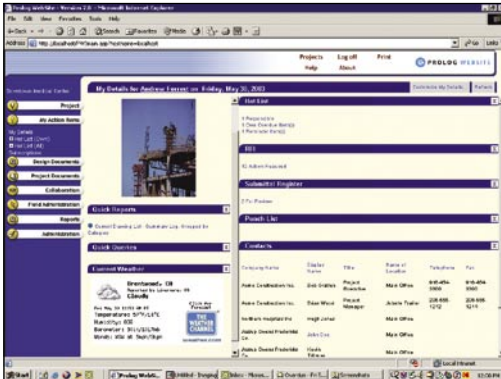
Prolog WebSite - Version 7.0 - Microsoft Internet Explorer

File Edit View Favorites Tools Help

Back Search Favorites Media

Address http://localhost/?Prolog/...localhost

Go Links

Projects Log off Print
Help About

PROLOG WEBSITE

Customize My Details Refresh

Project

My Action Items

Design Documents

Project Documents

Collaboration

Field Administration

Reports

Administration

My Details for Andrew Forrest on Friday, May 30, 2003

Hot List

4 Proposal(s)
1 Past Overdue Item(s)
2 Reminder Item(s)

RFI

12 Action Required

Submittal Register

2 For Review

Punch List

Contacts

| Company Name | Display Name | Title | Name of Location | Telephone | Fax |
|---|---|---|---|---|---|
| Alpha Construction Inc. | Bob Grattan | Project Executive | Main Office | 919-454-3900 | 919-454-3901 |
| Alpha Construction Inc. | Brian Wood | Project Manager | Jobsite Trailer | 206-655-1212 | 206-655-1214 |
| Northern Hospital Inc. | Hugh Johan | | Main Office | | |
| Andrew Owens Prudential Co. | John Doe | | | | |
| Andrew Owens Prudential Co. | Kevin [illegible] | | Main Office | | |

Quick Reports

Current Drawing List · Submittal Log · Grouped by Category

Quick Overview

Current Weather

Brentwood, CA

Click for Forecast

THE WEATHER CHANNEL

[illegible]

Local intranet

Start